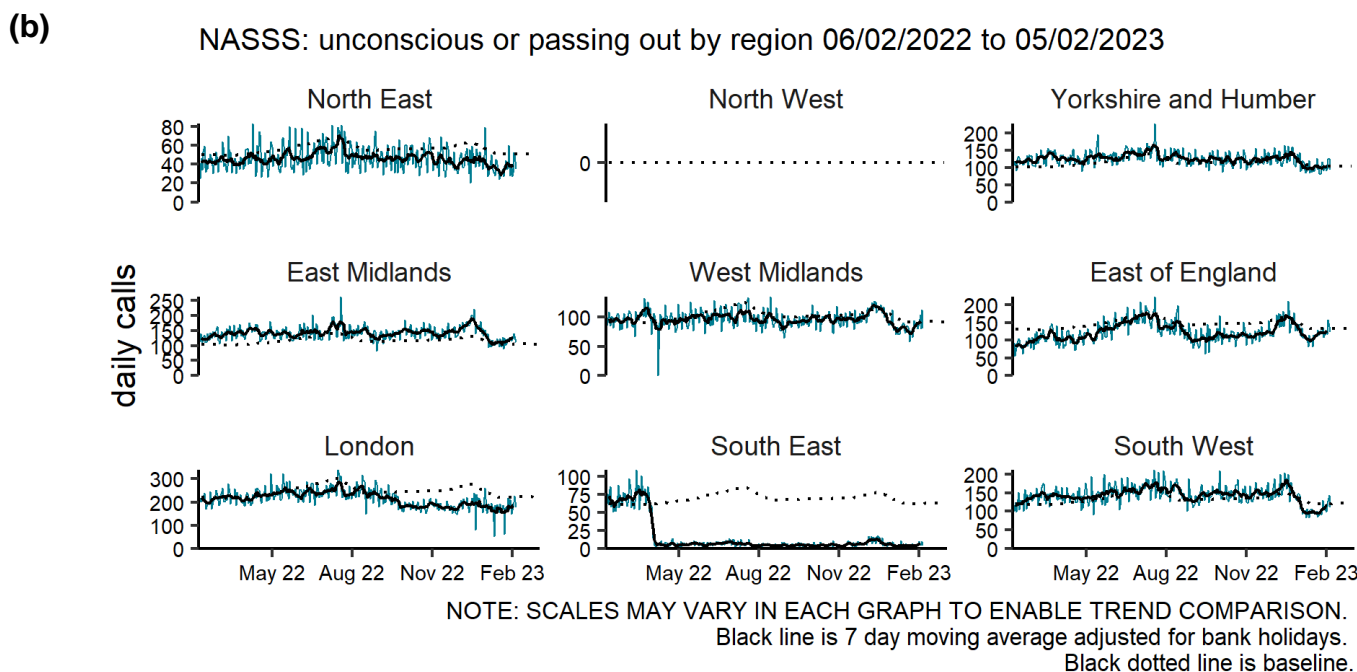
(b)

NASSS: unconscious or passing out by region 06/02/2022 to 05/02/2023

North East
80
60
40
20
0

North West
0

Yorkshire and Humber
200
150
100
50
0

daily calls

East Midlands
250
200
150
100
50
0

West Midlands
100
50
0

East of England
200
150
100
50
0

London
300
200
100
0
May 22 Aug 22 Nov 22 Feb 23

South East
100
75
50
25
0
May 22 Aug 22 Nov 22 Feb 23

South West
200
150
100
50
0
May 22 Aug 22 Nov 22 Feb 23

NOTE: SCALES MAY VARY IN EACH GRAPH TO ENABLE TREND COMPARISON.
Black line is 7 day moving average adjusted for bank holidays.
Black dotted line is baseline.